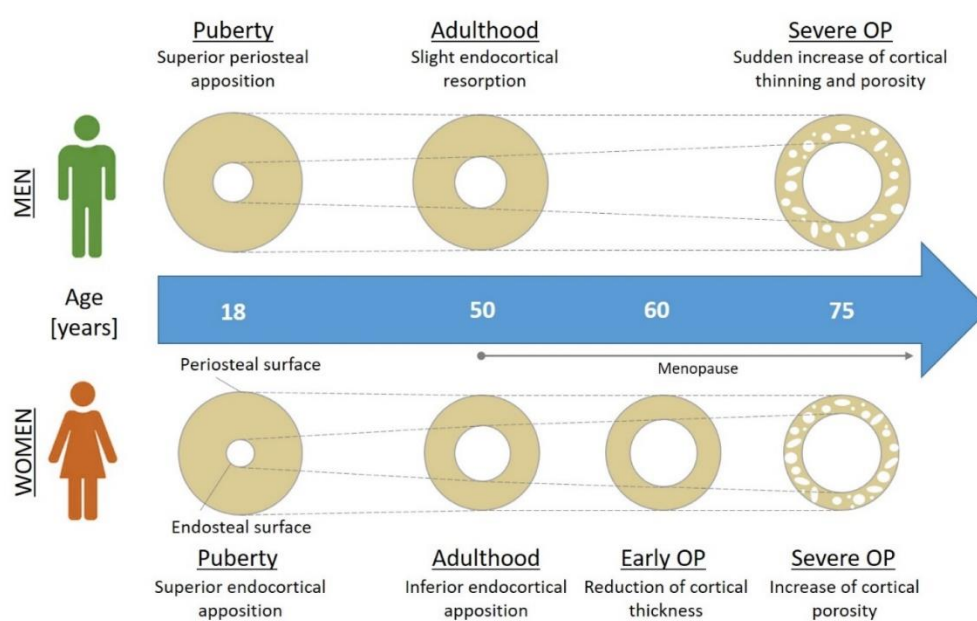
Puberty
Superior periosteal apposition

Adulthood
Slight endocortical resorption

Severe OP
Sudden increase of cortical thinning and porosity

MEN

Age [years]

18

50

60

75

Menopause

Periosteal surface

WOMEN

Endosteal surface

Puberty
Superior endocortical apposition

Adulthood
Inferior endocortical apposition

Early OP
Reduction of cortical thickness

Severe OP
Increase of cortical porosity